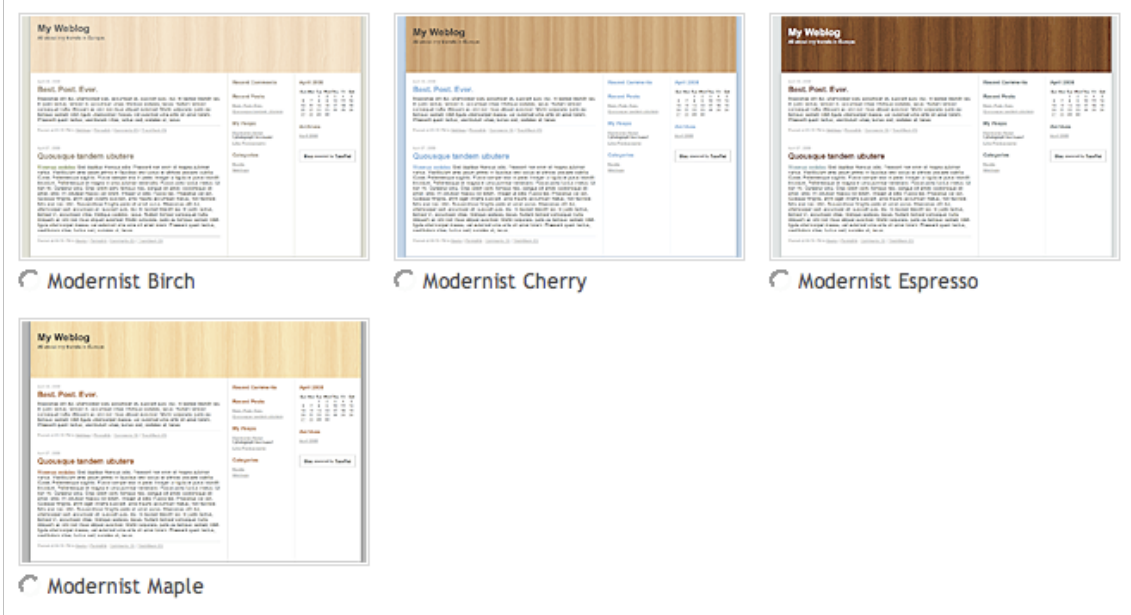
My Weblog

Best. Post. Ever.

Quousque tandem abutere

Recent Comments

Recent Posts

My Heaps

Categories

April 2008

Archives

Modernist Birch

My Weblog

Best. Post. Ever.

Quousque tandem abutere

Modernist Cherry

My Weblog

Best. Post. Ever.

Quousque tandem abutere

Modernist Espresso

My Weblog

Best. Post. Ever.

Quousque tandem abutere

Modernist Maple